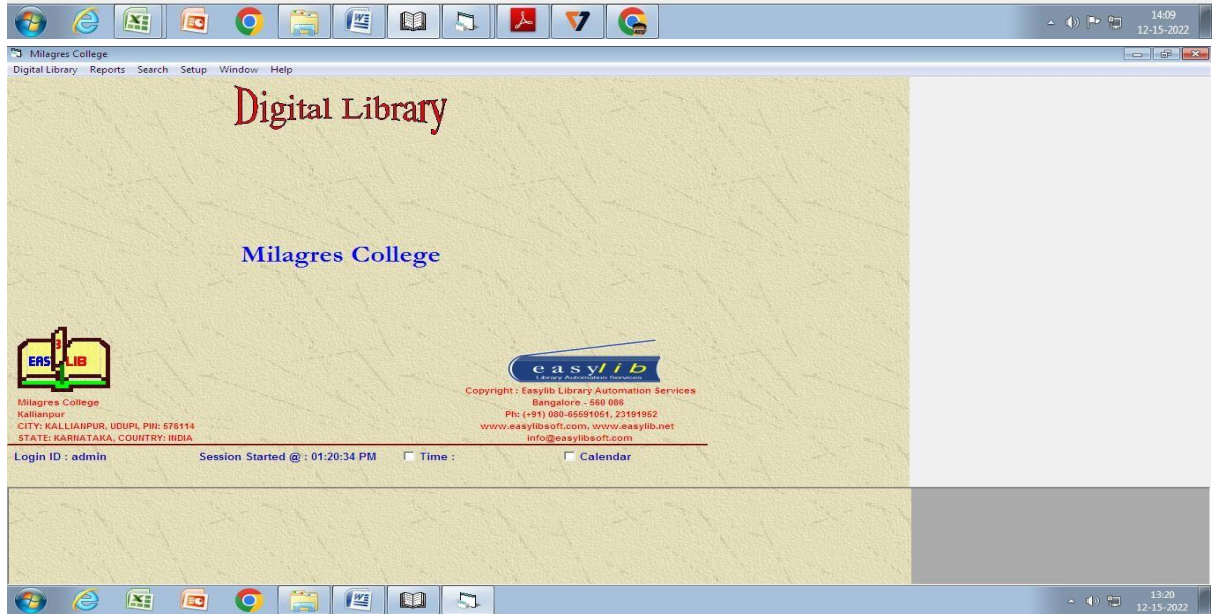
14:09
12-15-2022

Milagres College
Digital Library Reports Search Setup Window Help

Digital Library

Milagres College

EASY LIB

Milagres College
Kallianpur
CITY: KALLIANPUR, UDUPI, PIN: 576114
STATE: KARNATAKA, COUNTRY: INDIA

easylib
Library Automation Services
Copyright : Easylib Library Automation Services
Bangalore - 560 086
Ph: (+91) 080-65591061, 23191952
www.easylibsoft.com, www.easylib.net
info@easylibsoft.com

Login ID : admin Session Started @ : 01:20:34 PM Time : Calendar

13:20
12-15-2022